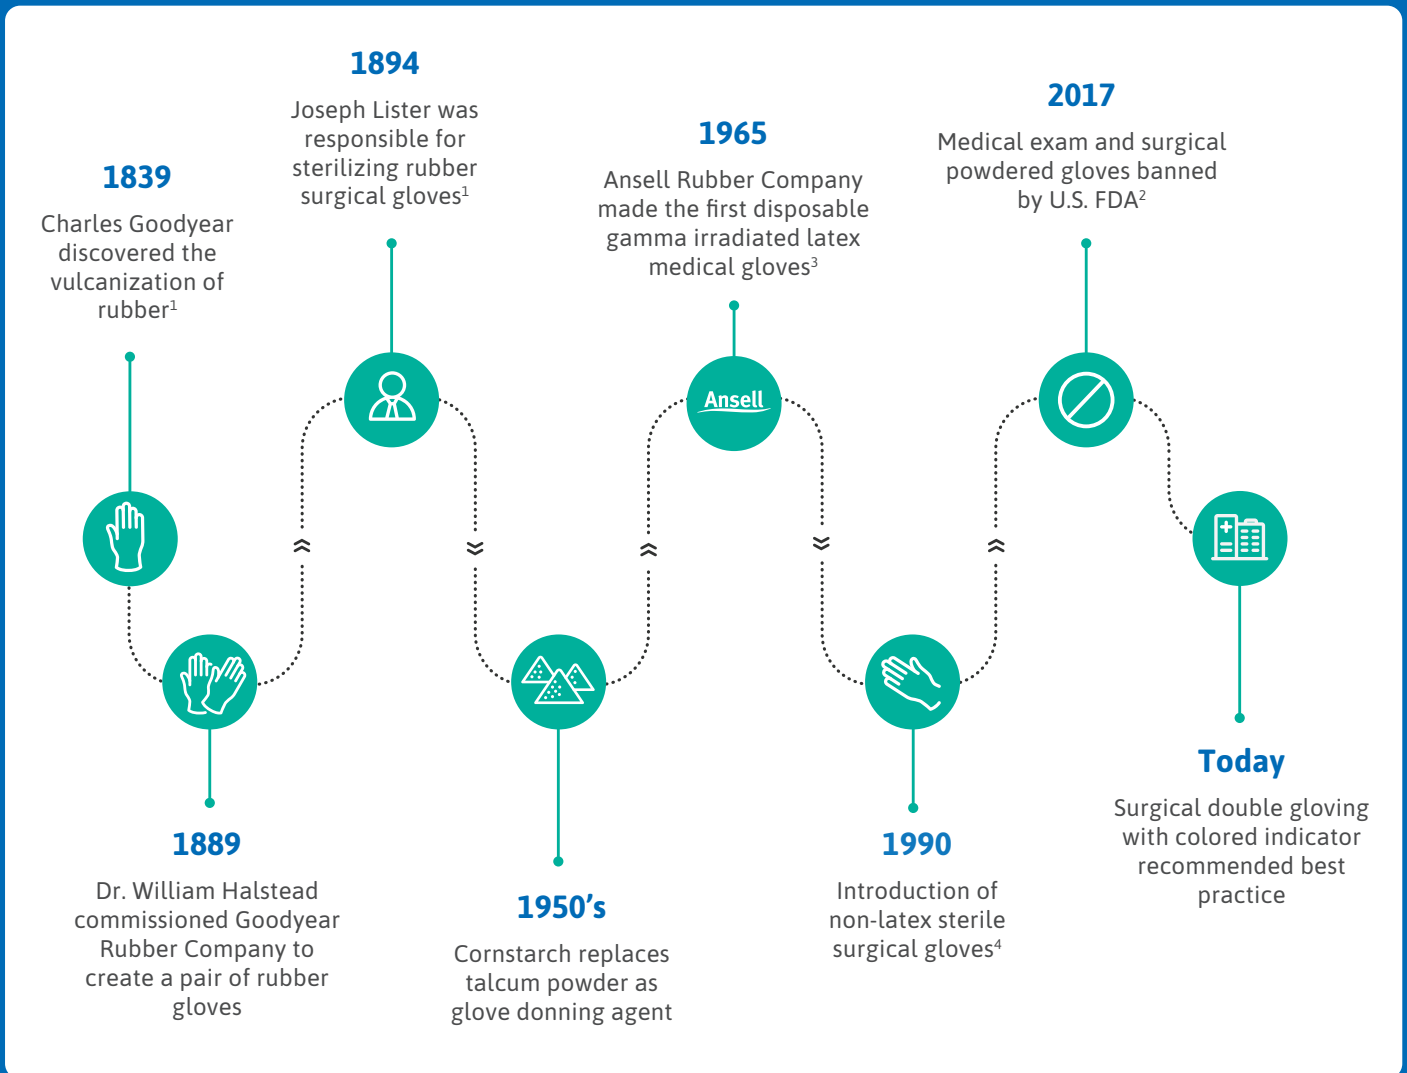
1839
Charles Goodyear discovered the vulcanization of rubber$^1$

1889
Dr. William Halstead commissioned Goodyear Rubber Company to create a pair of rubber gloves

1894
Joseph Lister was responsible for sterilizing rubber surgical gloves$^1$

1950's
Cornstarch replaces talcum powder as glove donning agent

1965
Ansell Rubber Company made the first disposable gamma irradiated latex medical gloves$^3$

Ansell

1990
Introduction of non-latex sterile surgical gloves$^4$

2017
Medical exam and surgical powdered gloves banned by U.S. FDA$^2$

Today
Surgical double gloving with colored indicator recommended best practice